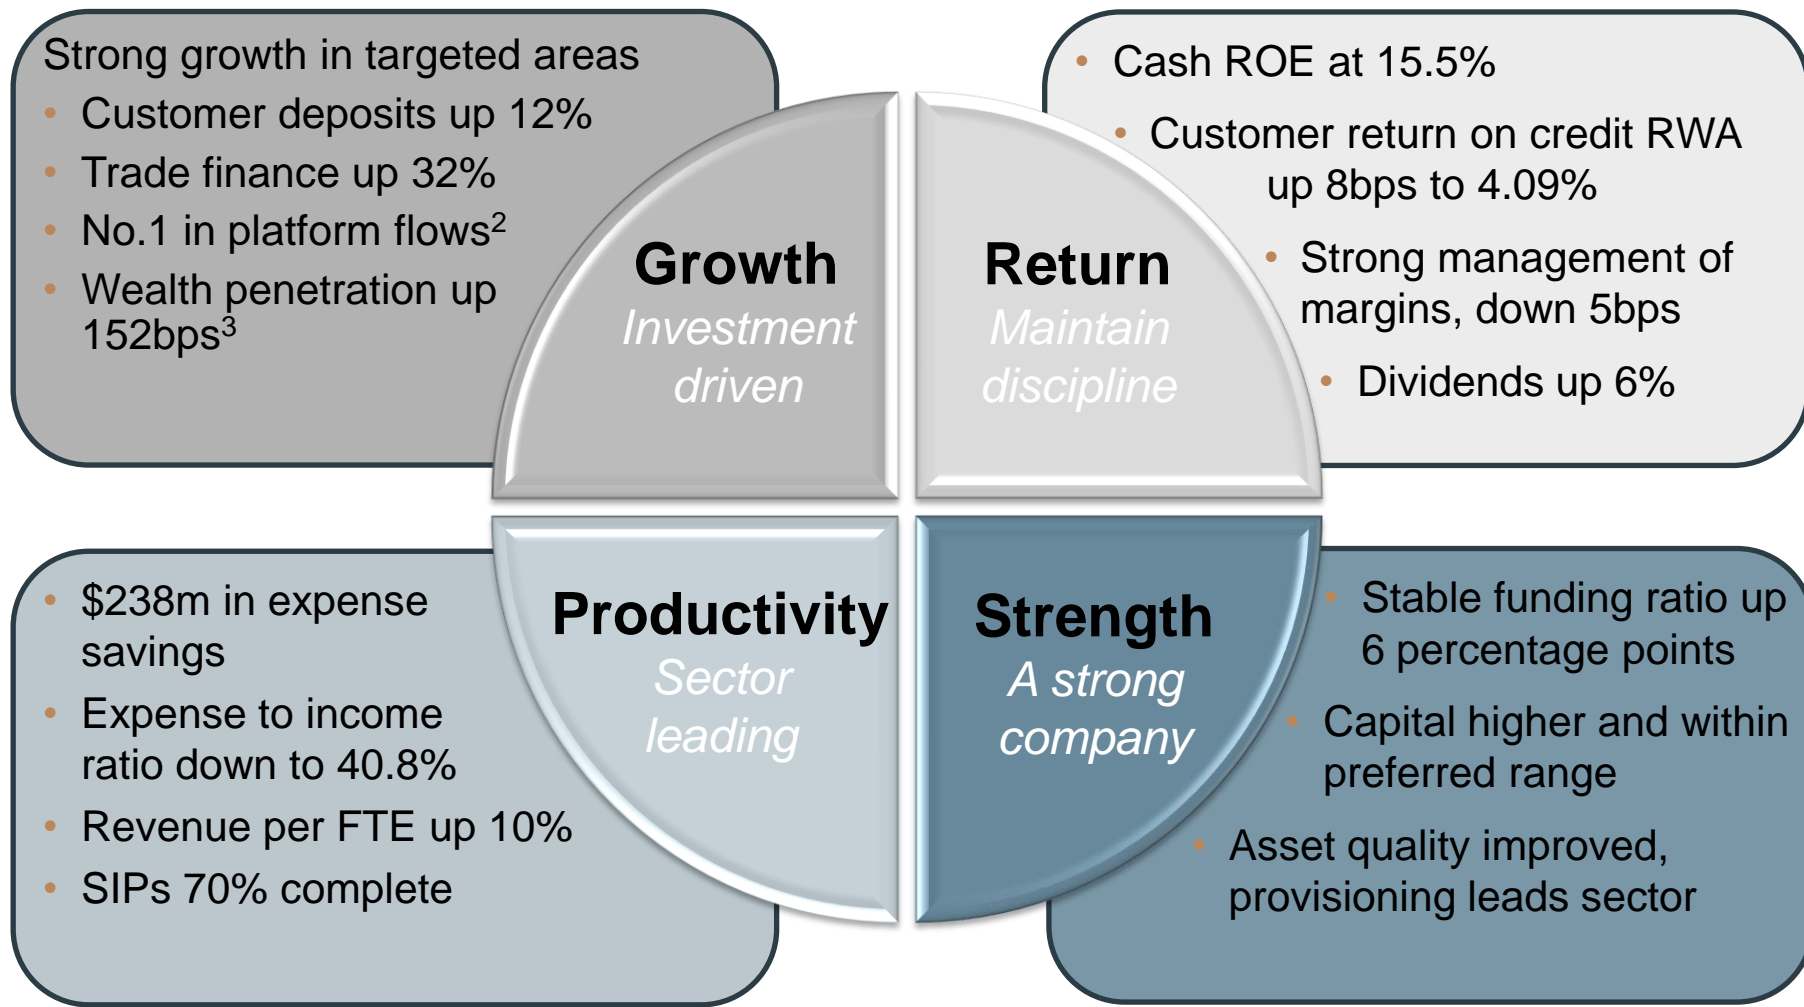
Strong growth in targeted areas

- Customer deposits up 12%
- Trade finance up 32%
- No.1 in platform flows$^2$
- Wealth penetration up 152bps$^3$

- Cash ROE at 15.5%
- Customer return on credit RWA up 8bps to 4.09%
- Strong management of margins, down 5bps
- Dividends up 6%

Growth
Investment driven

Return
Maintain discipline

Productivity
Sector leading

Strength
A strong company

- \$238m in expense savings
- Expense to income ratio down to 40.8%
- Revenue per FTE up 10%
- SIPs 70% complete

- Stable funding ratio up 6 percentage points
- Capital higher and within preferred range
- Asset quality improved, provisioning leads sector